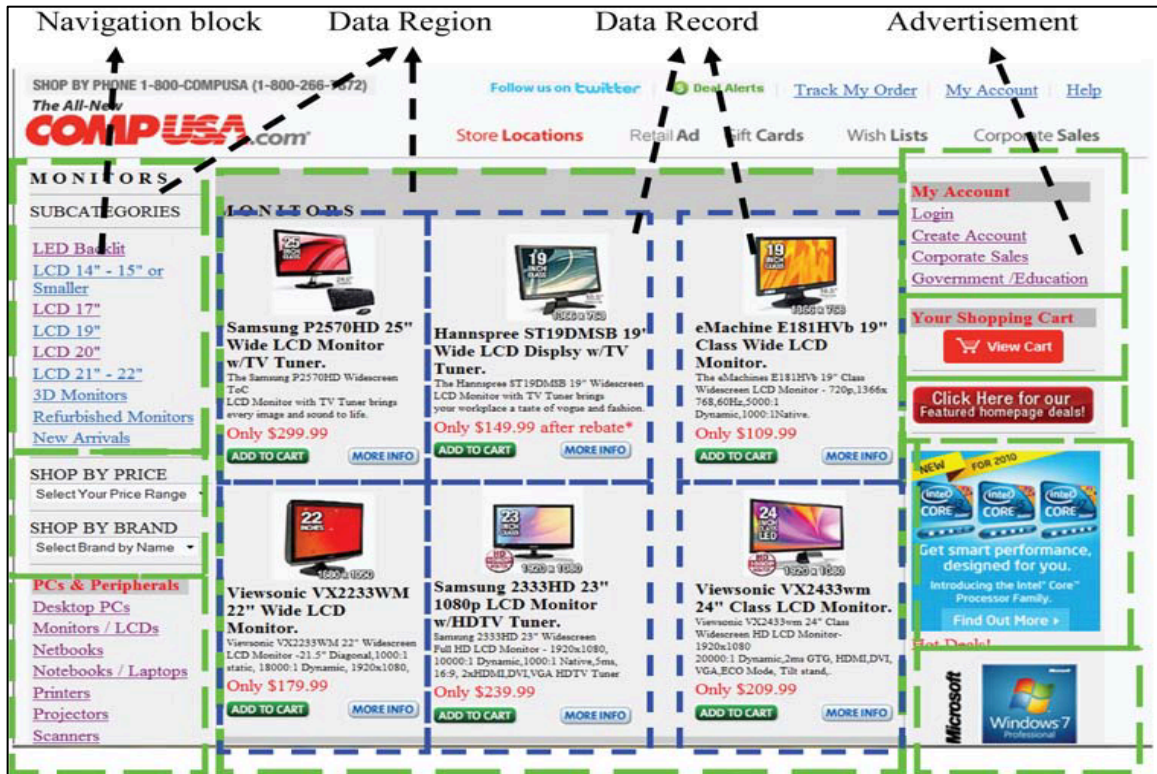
Navigation block Data Region Data Record Advertisement

SHOP BY PHONE 1-800-COMPUSA (1-800-266-7872)

Follow us on twitter Deal Alerts Track My Order My Account Help

The All-New COMPUSA.com

Store Locations Retail Ad Gift Cards Wish Lists Corporate Sales

MONITORS

SUBCATEGORIES

LED Backlit
LCD 14" - 15" or Smaller
LCD 17"
LCD 19"
LCD 20"
LCD 21" - 22"
3D Monitors
Refurbished Monitors
New Arrivals

SHOP BY PRICE
Select Your Price Range

SHOP BY BRAND
Select Brand by Name

PCs & Peripherals
Desktop PCs
Monitors / LCDs
Netbooks
Notebooks / Laptops
Printers
Projectors
Scanners

MONITORS

Samsung P2570HD 25" Wide LCD Monitor w/TV Tuner.
The Samsung P2570HD Widescreen ToC LCD Monitor with TV Tuner brings every image and sound to life.
Only $299.99
ADD TO CART MORE INFO

Hannspree ST19DMSB 19" Wide LCD Displsy w/TV Tuner.
The Hannspree ST19DMSB 19" Widescreen LCD Monitor with TV Tuner brings your workplace a taste of vogue and fashion.
Only $149.99 after rebate*
ADD TO CART MORE INFO

eMachine E181HVb 19" Class Wide LCD Monitor.
The eMachines E181HVb 19" Class Widescreen LCD Monitor - 720p,1366x 768,60Hz,5000:1 Dynamic,1000:1Native.
Only $109.99
ADD TO CART MORE INFO

Viewsonic VX2233WM 22" Wide LCD Monitor.
Viewsonic VX2233WM 22" Widescreen LCD Monitor -21.5" Diagonal,1000:1 static, 18000:1 Dynamic, 1920x1080,
Only $179.99
ADD TO CART MORE INFO

Samsung 2333HD 23" 1080p LCD Monitor w/HDTV Tuner.
Samsung 2333HD 23" Widescreen Full HD LCD Monitor - 1920x1080, 10000:1 Dynamic,1000:1 Native,5ms, 16:9, 2xHDMI,DVI,VGA HDTV Tuner
Only $239.99
ADD TO CART MORE INFO

Viewsonic VX2433wm 24" Class LCD Monitor.
Viewsonic VX2433wm 24" Class Widescreen HD LCD Monitor- 1920x1080 20000:1 Dynamic,2ms GTG, HDMI,DVI, VGA,ECO Mode, Tilt stand,.
Only $209.99
ADD TO CART MORE INFO

My Account
Login
Create Account
Corporate Sales
Government /Education

Your Shopping Cart
View Cart

Click Here for our Featured homepage deals!

NEW FOR 2010
intel CORE intel CORE intel CORE
Get smart performance, designed for you.
Introducing the Intel® Core™ Processor Family.
Find Out More

Hot Deals!

Microsoft
Windows 7 Professional